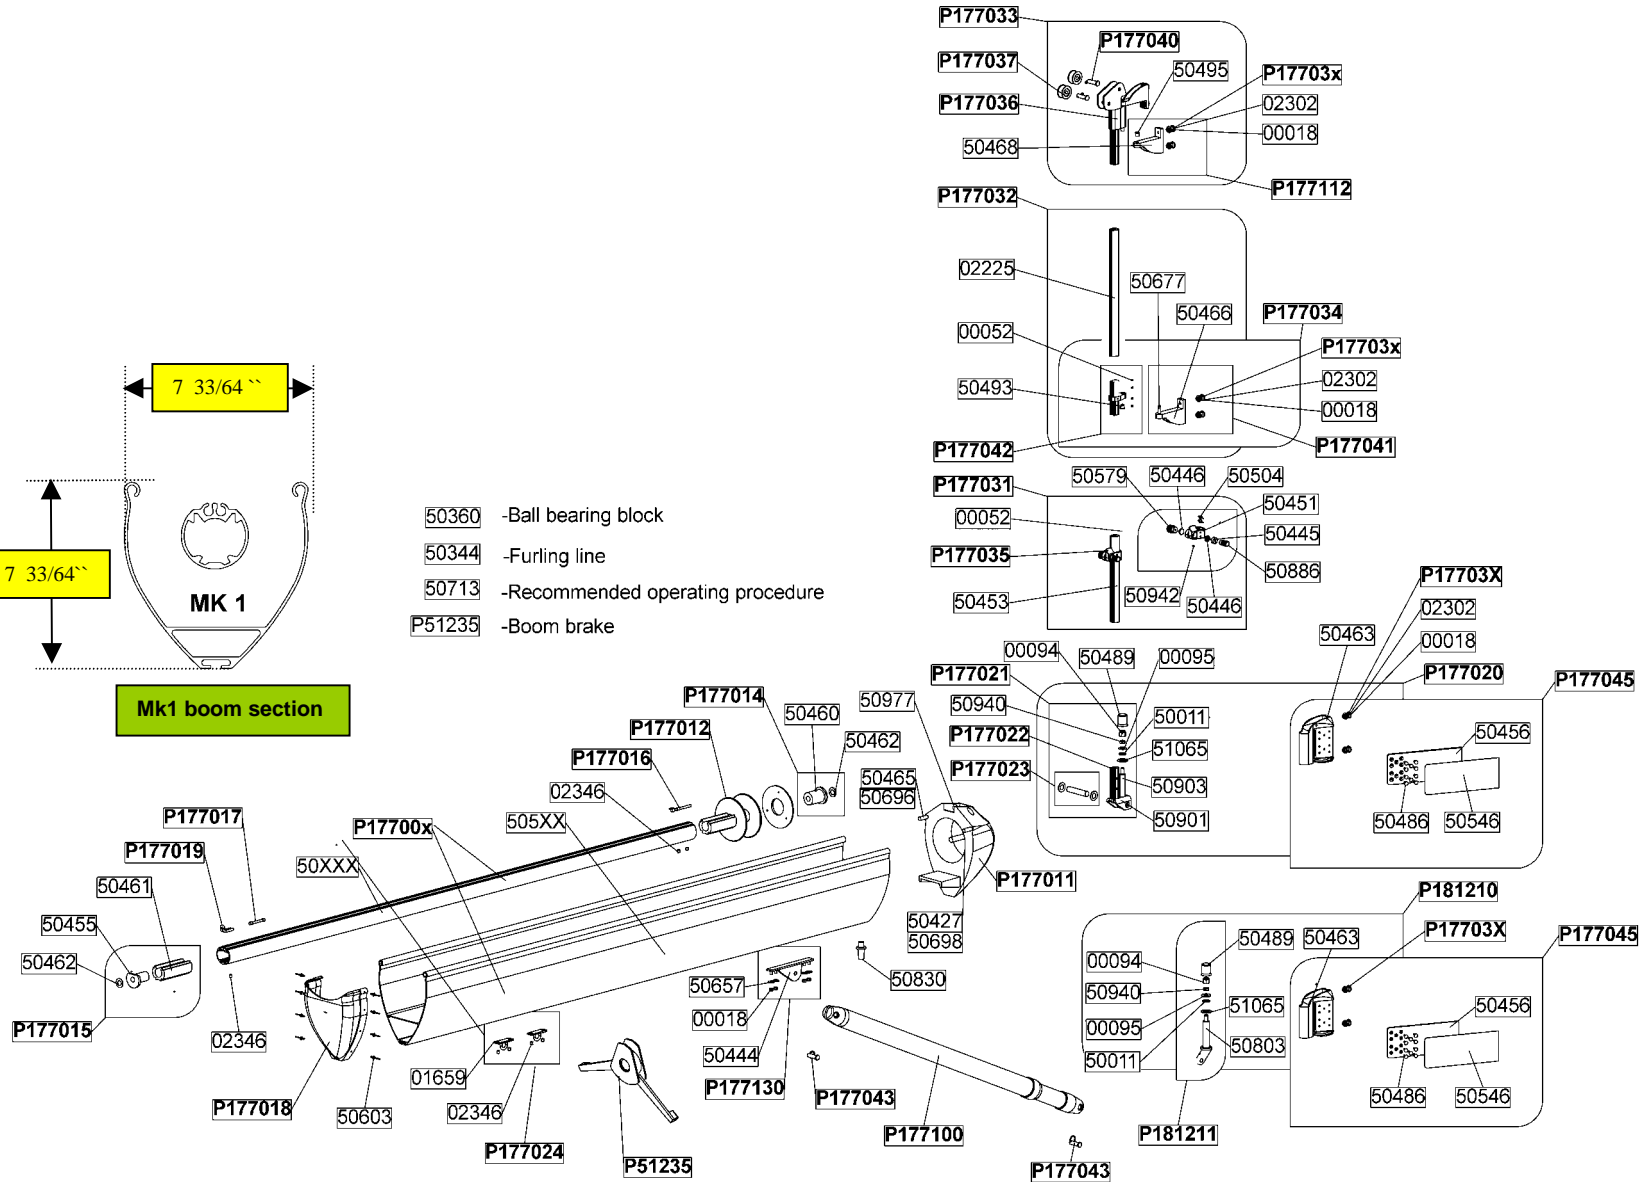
P177033
P177040
P177037
50495
P17703x
P177036
02302
00018
50468
P177112
P177032
02225
50677
50466
P177034
00052
P17703x
50493
02302
00018
P177042
P177041
50579
50446
50504
P177031
50451
00052
50445
P177035
50886
50942
50453
50446
7 33/64 ``
7 33/64``
MK 1
Mk1 boom section
50360 -Ball bearing block
50344 -Furling line
50713 -Recommended operating procedure
P51235 -Boom brake
P17703X
02302
50463
00018
00094
50489
00095
P177020
P177021
P177045
50977
50940
50011
P177014
50460
P177022
51065
50456
P177012
50462
P177023
50903
50465
50696
P177016
50901
50486
50546
02346
505XX
P177017
P17700x
P177011
P177019
50XXX
P181210
50461
50427
50698
P17703X
P177045
50455
50489
50463
50462
50830
00094
50657
51065
50940
50456
P177015
02346
00018
00095
50803
50444
50011
01659
50486
50546
P177130
P177018
P177043
50603
02346
P177100
P181211
P177024
P51235
P177043